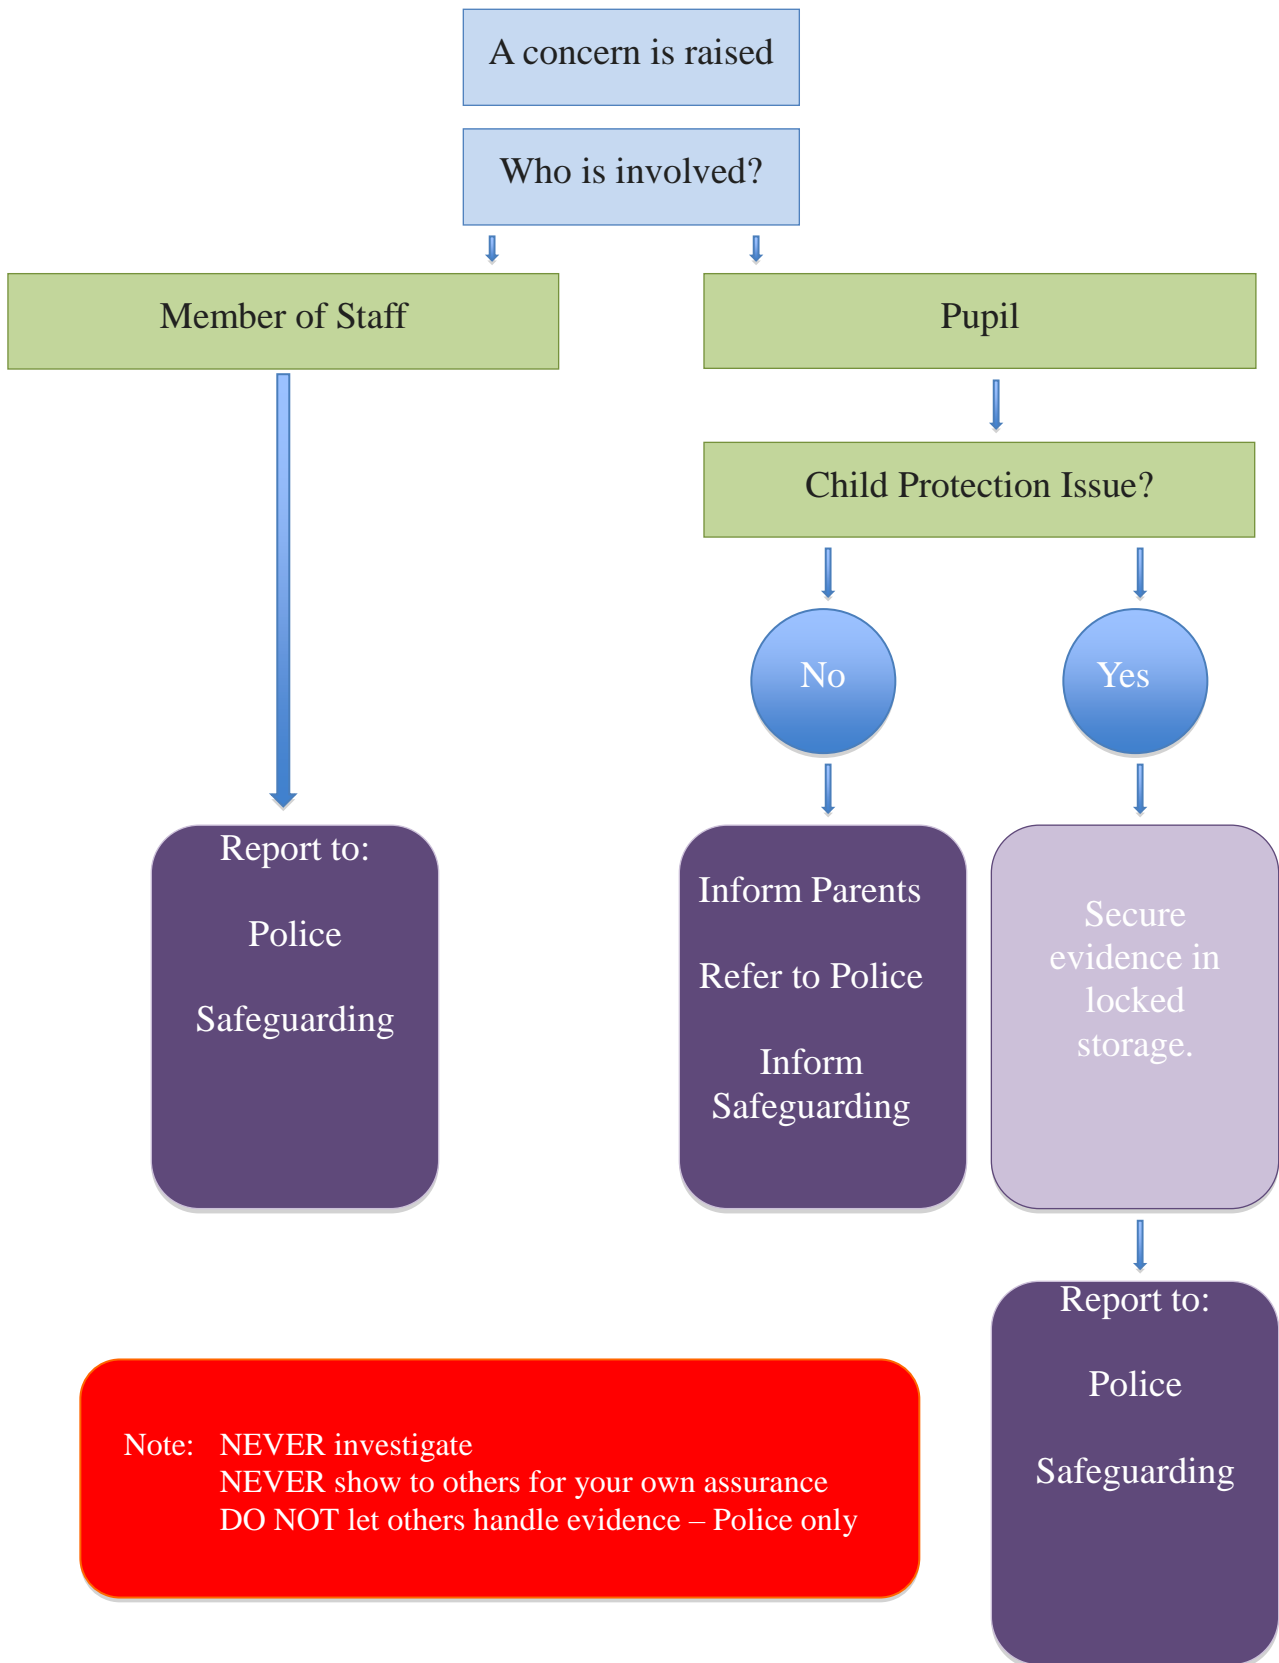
A concern is raised

Who is involved?

Member of Staff

Pupil

Child Protection Issue?

No

Yes

Report to:

Police

Safeguarding

Inform Parents

Refer to Police

Inform Safeguarding

Secure evidence in locked storage.

Report to:

Police

Safeguarding

Note: NEVER investigate
NEVER show to others for your own assurance
DO NOT let others handle evidence – Police only